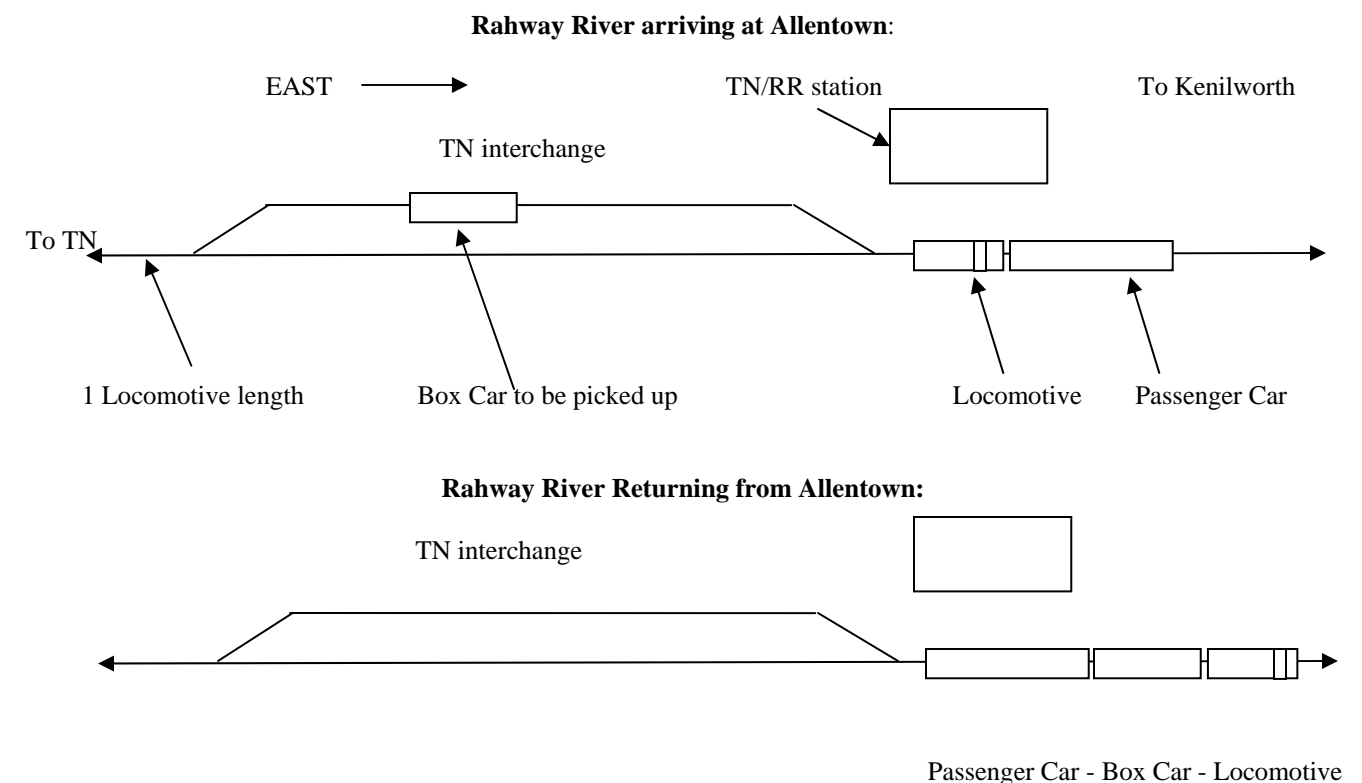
**Rahway River arriving at Allentown**:

EAST

TN/RR station

To Kenilworth

TN interchange

To TN

1 Locomotive length

Box Car to be picked up

Locomotive

Passenger Car

**Rahway River Returning from Allentown:**

TN interchange

Passenger Car - Box Car - Locomotive